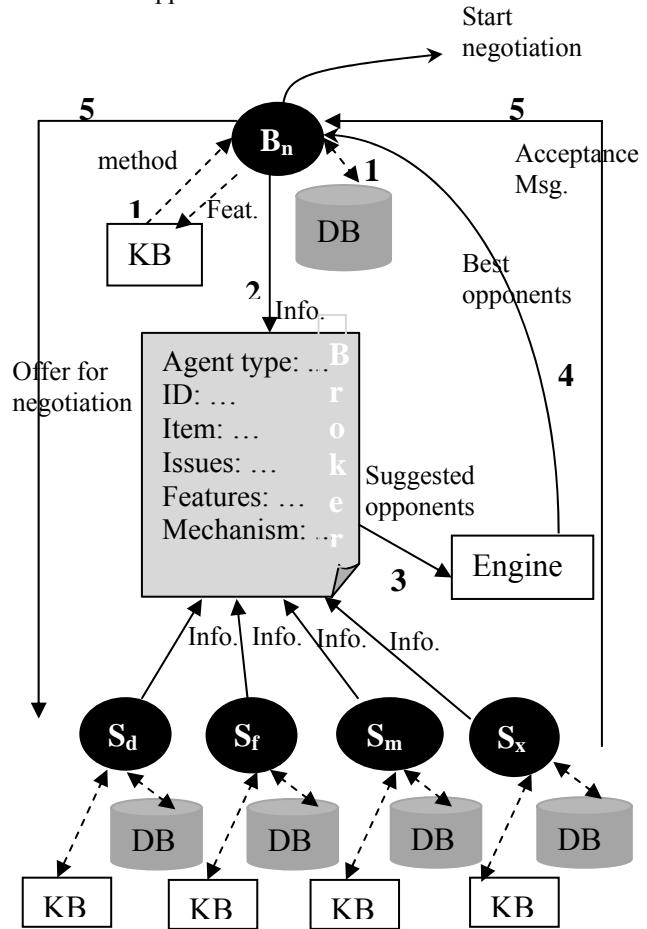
Start negotiation

5

$B_n$

5

method

Acceptance Msg.

1

1

Feat.

KB

DB

Best opponents

2

Info.

Offer for negotiation

Agent type: …
ID: …
Item: …
Issues: …
Features: …
Mechanism: …

B
r
o
k
e
r

4

Suggested opponents

3

Engine

Info.

Info.

Info.

Info.

$S_d$

$S_f$

$S_m$

$S_x$

DB

DB

DB

DB

KB

KB

KB

KB